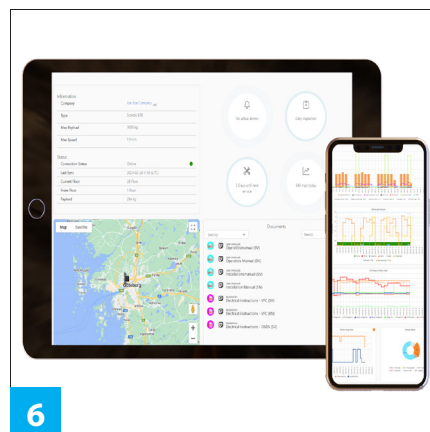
Information
Company
Type
Max Payload
Max Speed

Status
Connection Status
Last Sync
Current Floor
Home Floor
Payload

No active alarms
Daily inspection
3 Days until next service
Documents

Map
Satellite
Göteborg

6